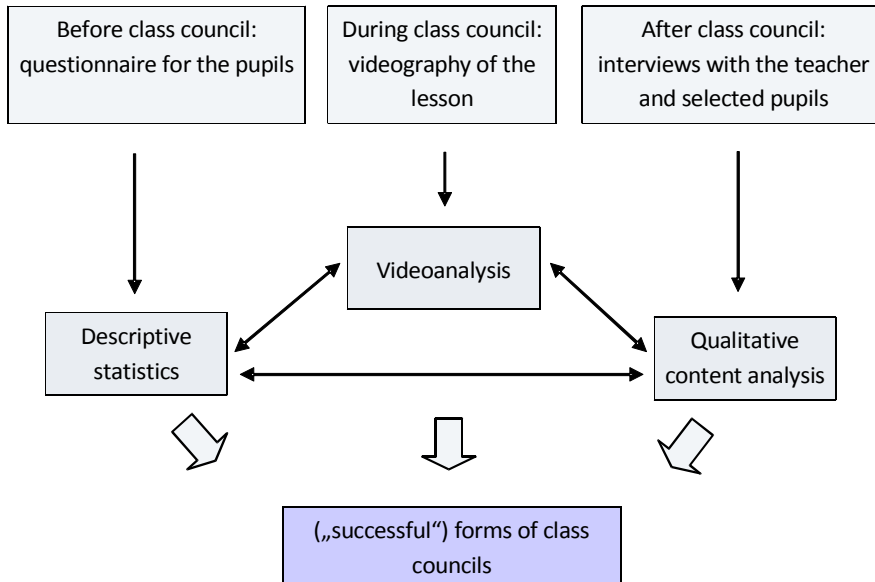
Before class council: questionnaire for the pupils

During class council: videography of the lesson

After class council: interviews with the teacher and selected pupils

Videoanalysis

Descriptive statistics

Qualitative content analysis

(„successful“) forms of class councils